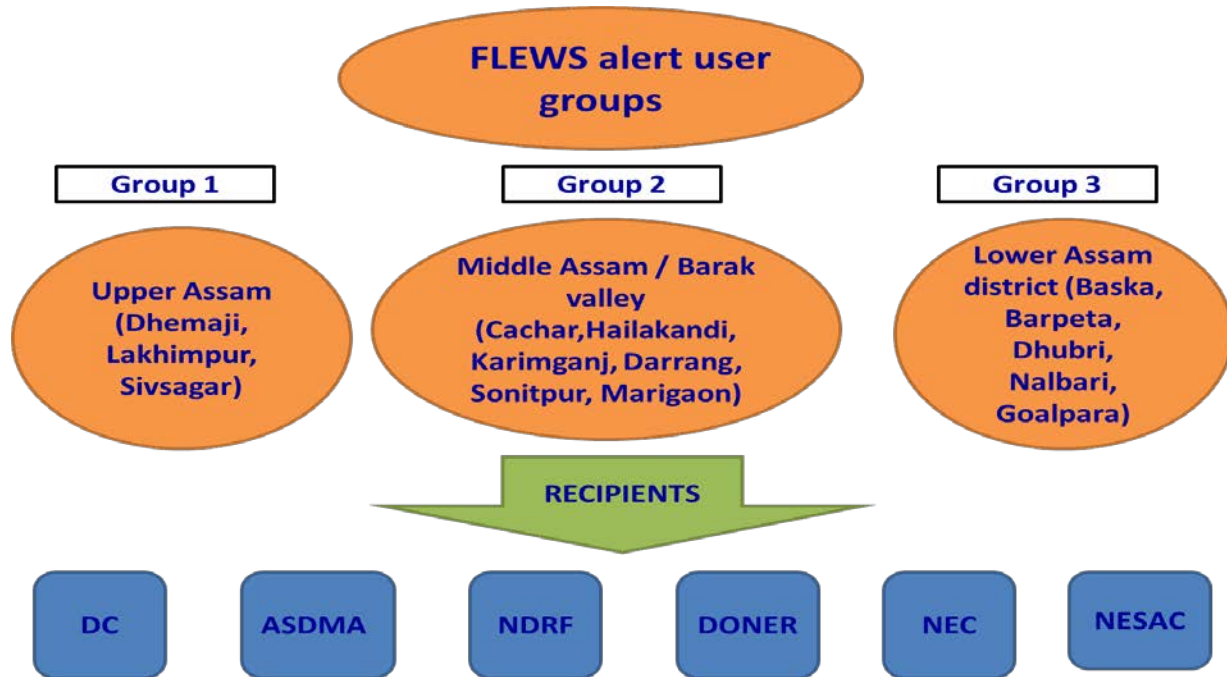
FLEWS alert user groups

Group 1

Group 2

Group 3

Upper Assam (Dhemaji, Lakhimpur, Sivsagar)

Middle Assam / Barak valley (Cachar,Hailakandi, Karimganj, Darrang, Sonitpur, Marigaon)

Lower Assam district (Baska, Barpeta, Dhubri, Nalbari, Goalpara)

RECIPIENTS

DC

ASDMA

NDRF

DONER

NEC

NESAC